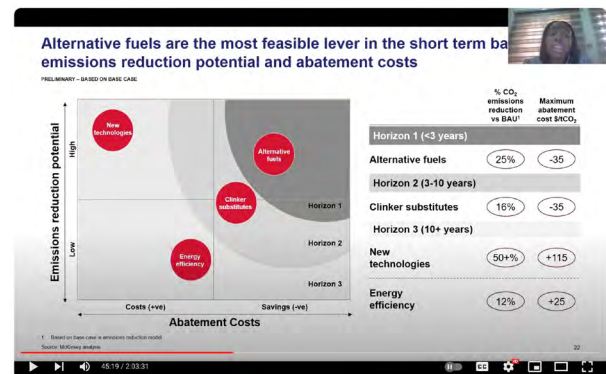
Alternative fuels are the most feasible lever in the short term ba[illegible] emissions reduction potential and abatement costs

PRELIMINARY – BASED ON BASE CASE

Emissions reduction potential

High

Low

New technologies

Alternative fuels

Clinker substitutes

Energy efficiency

Horizon 1

Horizon 2

Horizon 3

Costs (+ve)

Savings (-ve)

Abatement Costs

| | % $CO_2$ emissions reduction vs BAU$^1$ | Maximum abatement cost \$/t$CO_2$ |
|---|---|---|
| Horizon 1 (<3 years) | | |
| Alternative fuels | 25% | -35 |
| Horizon 2 (3-10 years) | | |
| Clinker substitutes | 16% | -35 |
| Horizon 3 (10+ years) | | |
| New technologies | 50+% | +115 |
| Energy efficiency | 12% | +25 |

1 Based on base case in emissions reduction model

Source: McKinsey analysis

22

45:19 / 2:33:31